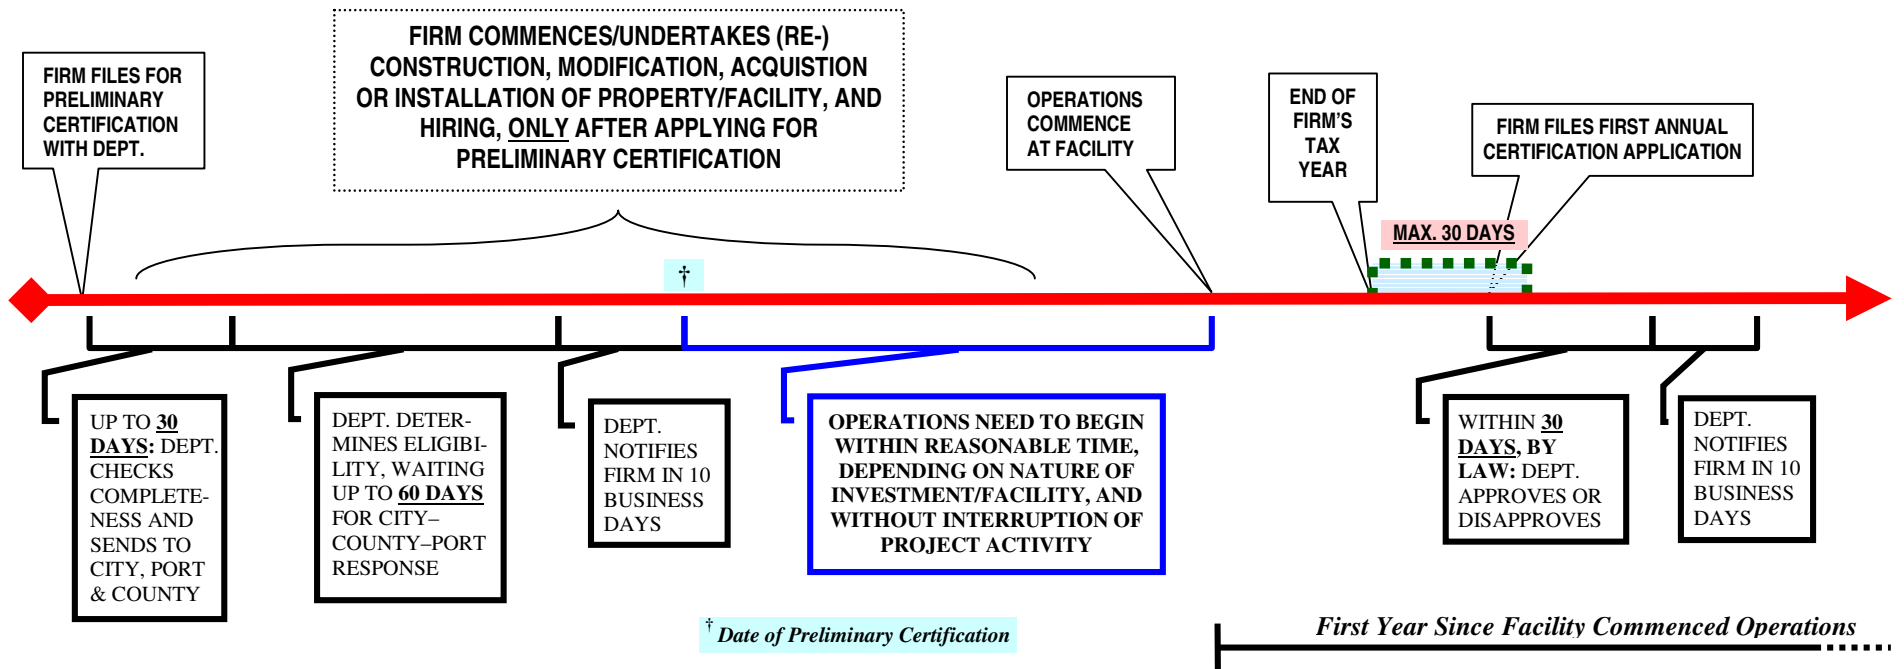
FIRM FILES FOR PRELIMINARY CERTIFICATION WITH DEPT.

FIRM COMMENCES/UNDERTAKES (RE-) CONSTRUCTION, MODIFICATION, ACQUISTION OR INSTALLATION OF PROPERTY/FACILITY, AND HIRING, ONLY AFTER APPLYING FOR PRELIMINARY CERTIFICATION

OPERATIONS COMMENCE AT FACILITY

END OF FIRM'S TAX YEAR

FIRM FILES FIRST ANNUAL CERTIFICATION APPLICATION

MAX. 30 DAYS

†

UP TO 30 DAYS: DEPT. CHECKS COMPLETENESS AND SENDS TO CITY, PORT & COUNTY

DEPT. DETERMINES ELIGIBILITY, WAITING UP TO 60 DAYS FOR CITY–COUNTY–PORT RESPONSE

DEPT. NOTIFIES FIRM IN 10 BUSINESS DAYS

OPERATIONS NEED TO BEGIN WITHIN REASONABLE TIME, DEPENDING ON NATURE OF INVESTMENT/FACILITY, AND WITHOUT INTERRUPTION OF PROJECT ACTIVITY

WITHIN 30 DAYS, BY LAW: DEPT. APPROVES OR DISAPPROVES

DEPT. NOTIFIES FIRM IN 10 BUSINESS DAYS

† Date of Preliminary Certification

First Year Since Facility Commenced Operations